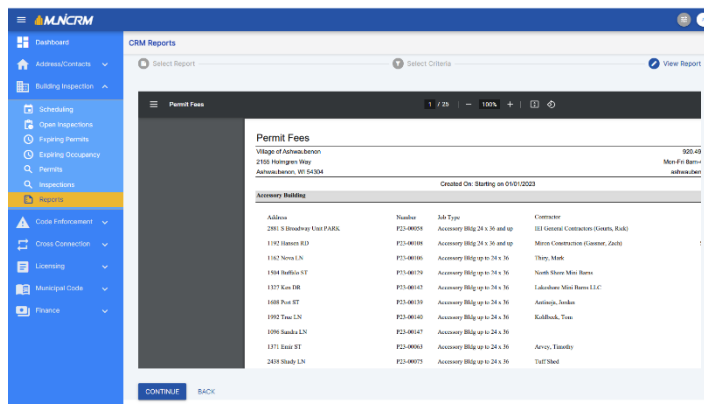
MUNCRM

Dashboard
Address/Contacts
Building Inspection
Scheduling
Open Inspections
Expiring Permits
Expiring Occupancy
Permits
Inspections
Reports
Code Enforcement
Cross Connection
Licensing
Municipal Code
Finance

CRM Reports

Select Report
Select Criteria
View Report

Permit Fees
1 / 25
100%

Permit Fees

Village of Ashwaubenon
2155 Holmgren Way
Ashwaubenon, WI 54304

920.49
Mon-Fri 8am-
ashwaubenon

Created On: Starting on 01/01/2023

Accessory Building

| Address | Number | Job Type | Contractor |
|---|---|---|---|
| 2881 S Broadway Unit PARK | P23-00058 | Accessory Bldg 24 x 36 and up | III General Contractors (Gonets, Rick) |
| 1192 Hansen RD | P23-00108 | Accessory Bldg 24 x 36 and up | Miron Construction (Gassner, Zach) |
| 1162 Neva LN | P23-00106 | Accessory Bldg up to 24 x 36 | Thiry, Mark |
| 1504 Buffalo ST | P23-00179 | Accessory Bldg up to 24 x 36 | North Shore Mini Barns |
| 1327 Kos DR | P23-00145 | Accessory Bldg up to 24 x 36 | Lakeshore Mini Barns LLC |
| 1608 Post ST | P23-00139 | Accessory Bldg up to 24 x 36 | Antimijs, Jordan |
| 1992 True LN | P23-00140 | Accessory Bldg up to 24 x 36 | Kohlbeck, Tom |
| 1096 Sandra LN | P23-00147 | Accessory Bldg up to 24 x 36 | |
| 1371 Emir ST | P23-00063 | Accessory Bldg up to 24 x 36 | Arvey, Timothy |
| 2438 Shady LN | P23-00075 | Accessory Bldg up to 24 x 36 | Tuff Shed |

CONTINUE
BACK